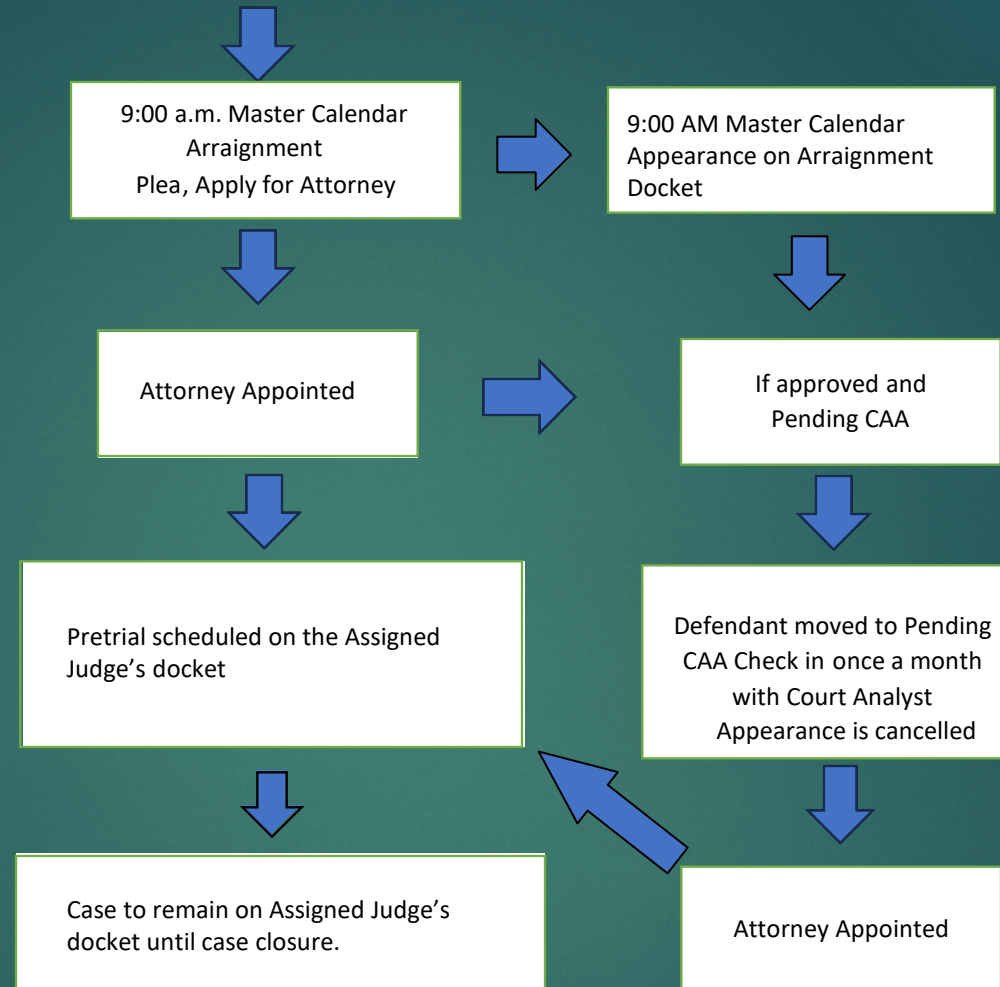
9:00 a.m. Master Calendar
Arraignment
Plea, Apply for Attorney

9:00 AM Master Calendar
Appearance on Arraignment
Docket

Attorney Appointed

If approved and
Pending CAA

Pretrial scheduled on the Assigned Judge's docket

Defendant moved to Pending CAA Check in once a month with Court Analyst
Appearance is cancelled

Case to remain on Assigned Judge's docket until case closure.

Attorney Appointed